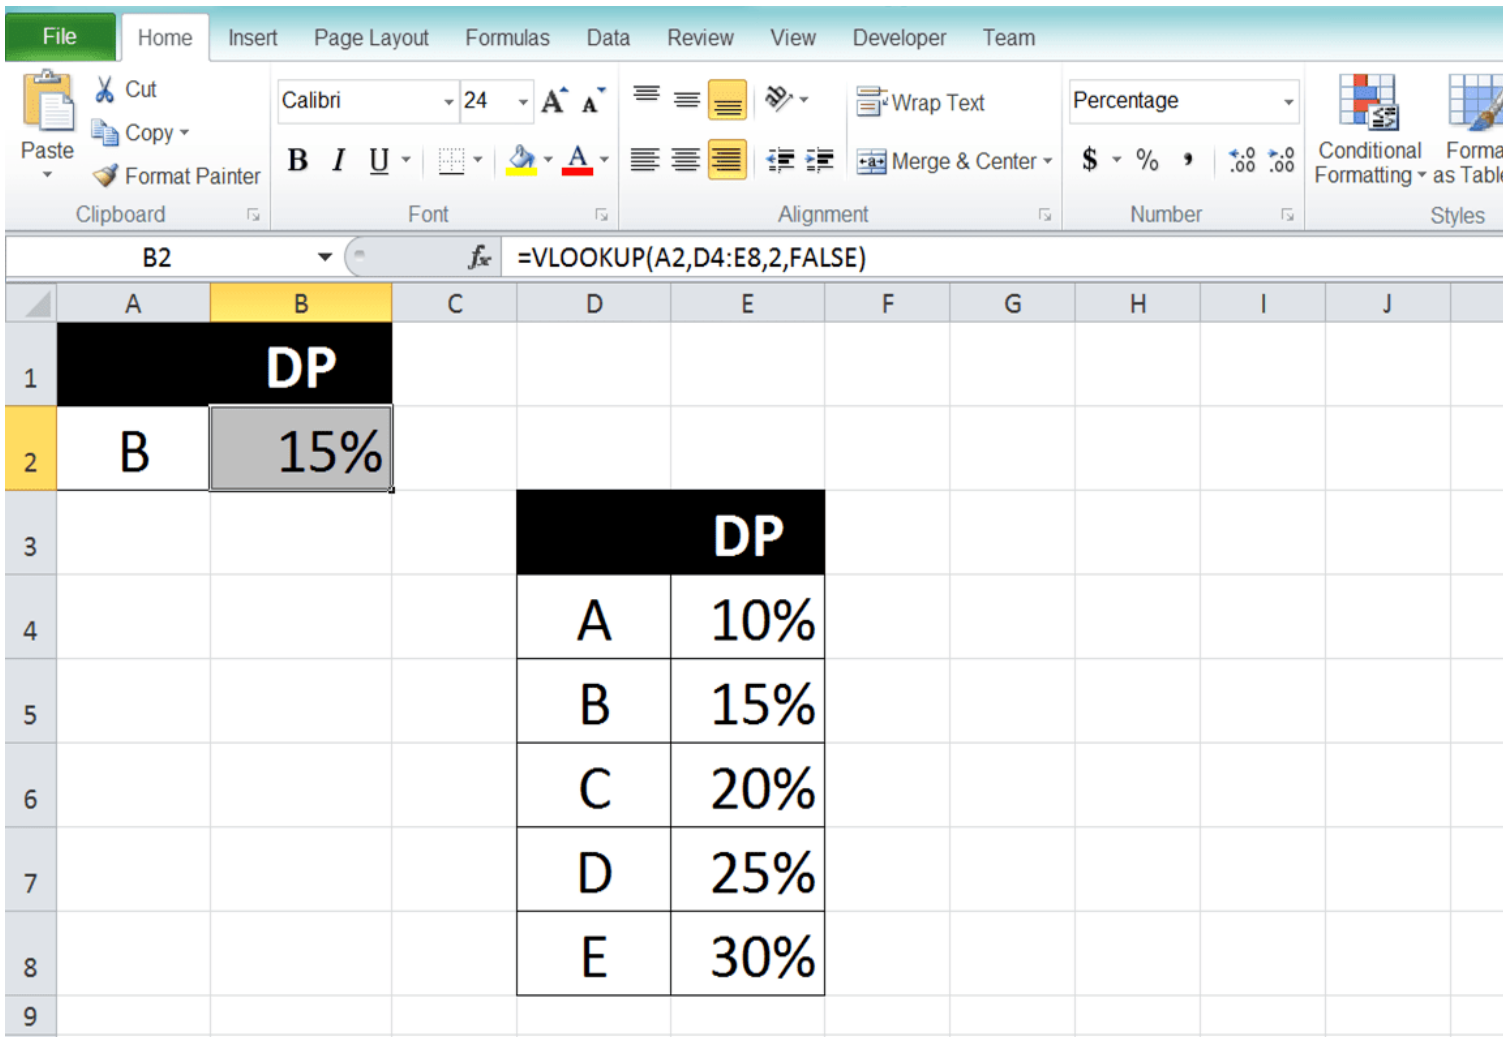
File Home Insert Page Layout Formulas Data Review View Developer Team

Paste
Cut
Copy
Format Painter
Clipboard

Calibri 24
B I U
Font

Wrap Text
Merge & Center
Alignment

Percentage
$ % ,
Number

Conditional Formatting
Forma as Tabl
Styles

B2 $f_x$ =VLOOKUP(A2,D4:E8,2,FALSE)

| | A | B | C | D | E | F | G | H | I | J |
|---|---|---|---|---|---|---|---|---|---|---|
| 1 | | DP | | | | | | | | |
| 2 | B | 15% | | | | | | | | |
| 3 | | | | | DP | | | | | |
| 4 | | | | A | 10% | | | | | |
| 5 | | | | B | 15% | | | | | |
| 6 | | | | C | 20% | | | | | |
| 7 | | | | D | 25% | | | | | |
| 8 | | | | E | 30% | | | | | |
| 9 | | | | | | | | | | |